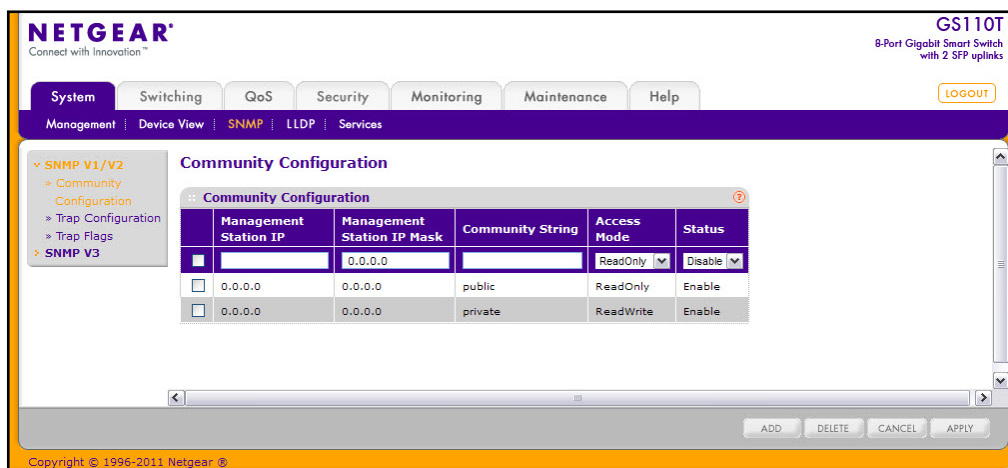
NETGEAR®
Connect with Innovation™

GS110T
8-Port Gigabit Smart Switch with 2 SFP uplinks

System | Switching | QoS | Security | Monitoring | Maintenance | Help

LOGOUT

Management | Device View | SNMP | LLDP | Services

» SNMP V1/V2
» Community Configuration
» Trap Configuration
» Trap Flags
» SNMP V3

Community Configuration

Community Configuration

| | Management Station IP | Management Station IP Mask | Community String | Access Mode | Status |
|---|---|---|---|---|---|
| | | 0.0.0.0 | | ReadOnly | Disable |
| | 0.0.0.0 | 0.0.0.0 | public | ReadOnly | Enable |
| | 0.0.0.0 | 0.0.0.0 | private | ReadWrite | Enable |

ADD | DELETE | CANCEL | APPLY

Copyright © 1996-2011 Netgear ®